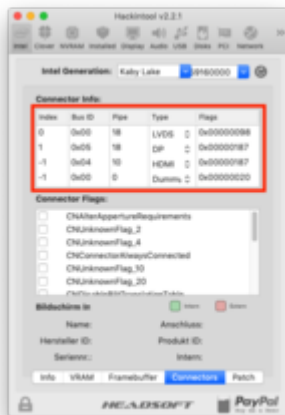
Hackintool v2.2.1

Intel Generation: Kaby Lake 59160000

Connector Info:

| Index | Bus ID | Pipe | Type | Flags |
|---|---|---|---|---|
| 0 | 0x00 | 18 | LVDS | 0x00000098 |
| 1 | 0x05 | 18 | DP | 0x00000187 |
| -1 | 0x04 | 10 | HDMI | 0x00000187 |
| -1 | 0x00 | 0 | Dummy | 0x00000020 |

Connector Flags:

CNAlterAppertureRequirements
CNUnknownFlag_2
CNUnknownFlag_4
CNConnectorAlwaysConnected
CNUnknownFlag_10
CNUnknownFlag_20
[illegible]

Bildschirm in

Intern

Extern

Name:

Anschluss:

Hersteller ID:

Produkt ID:

Seriennr.:

Intern:

Info

VRAM

Framebuffer

Connectors

Patch

HEADSOFT

PayPal